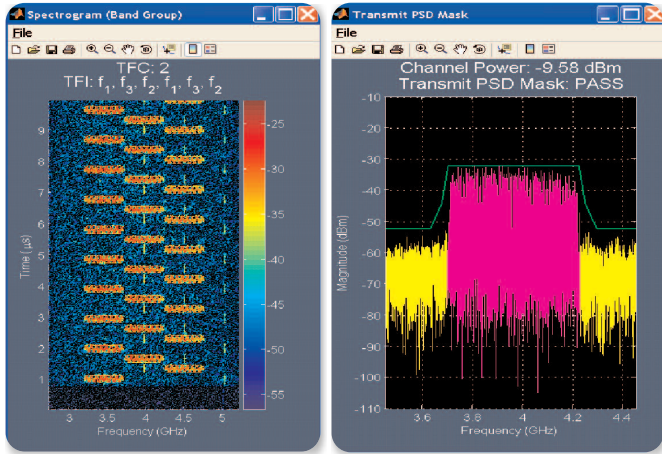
Spectrogram (Band Group)

File

TFC: 2

TFI: $f_1, f_3, f_2, f_1, f_3, f_2$

9
8
7
6
5
4
3
2
1

Time (μs)

-25
-30
-35
-40
-45
-50
-55

3 3.5 4 4.5 5

Frequency (GHz)

Transmit PSD Mask

File

Channel Power: -9.58 dBm

Transmit PSD Mask: PASS

-10
-20
-30
-40
-50
-60
-70
-80
-90
-100
-110

Magnitude (dBm)

3.6 3.8 4 4.2 4.4

Frequency (GHz)